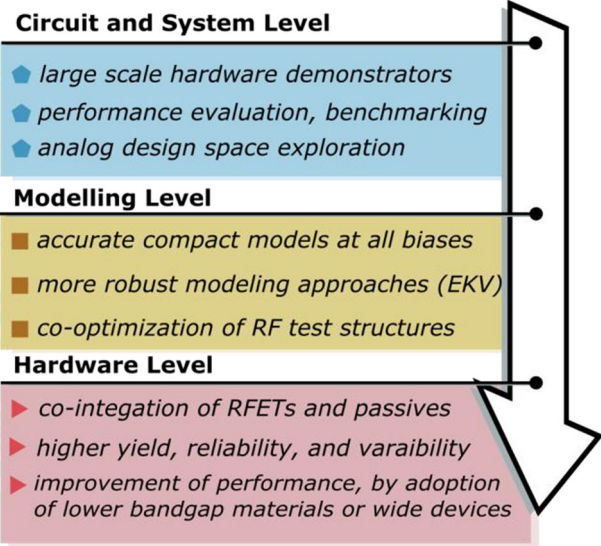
Circuit and System Level

large scale hardware demonstrators

performance evaluation, benchmarking

analog design space exploration

Modelling Level

accurate compact models at all biases

more robust modeling approaches (EKV)

co-optimization of RF test structures

Hardware Level

co-integation of RFETs and passives

higher yield, reliability, and varaibility

improvement of performance, by adoption of lower bandgap materials or wide devices